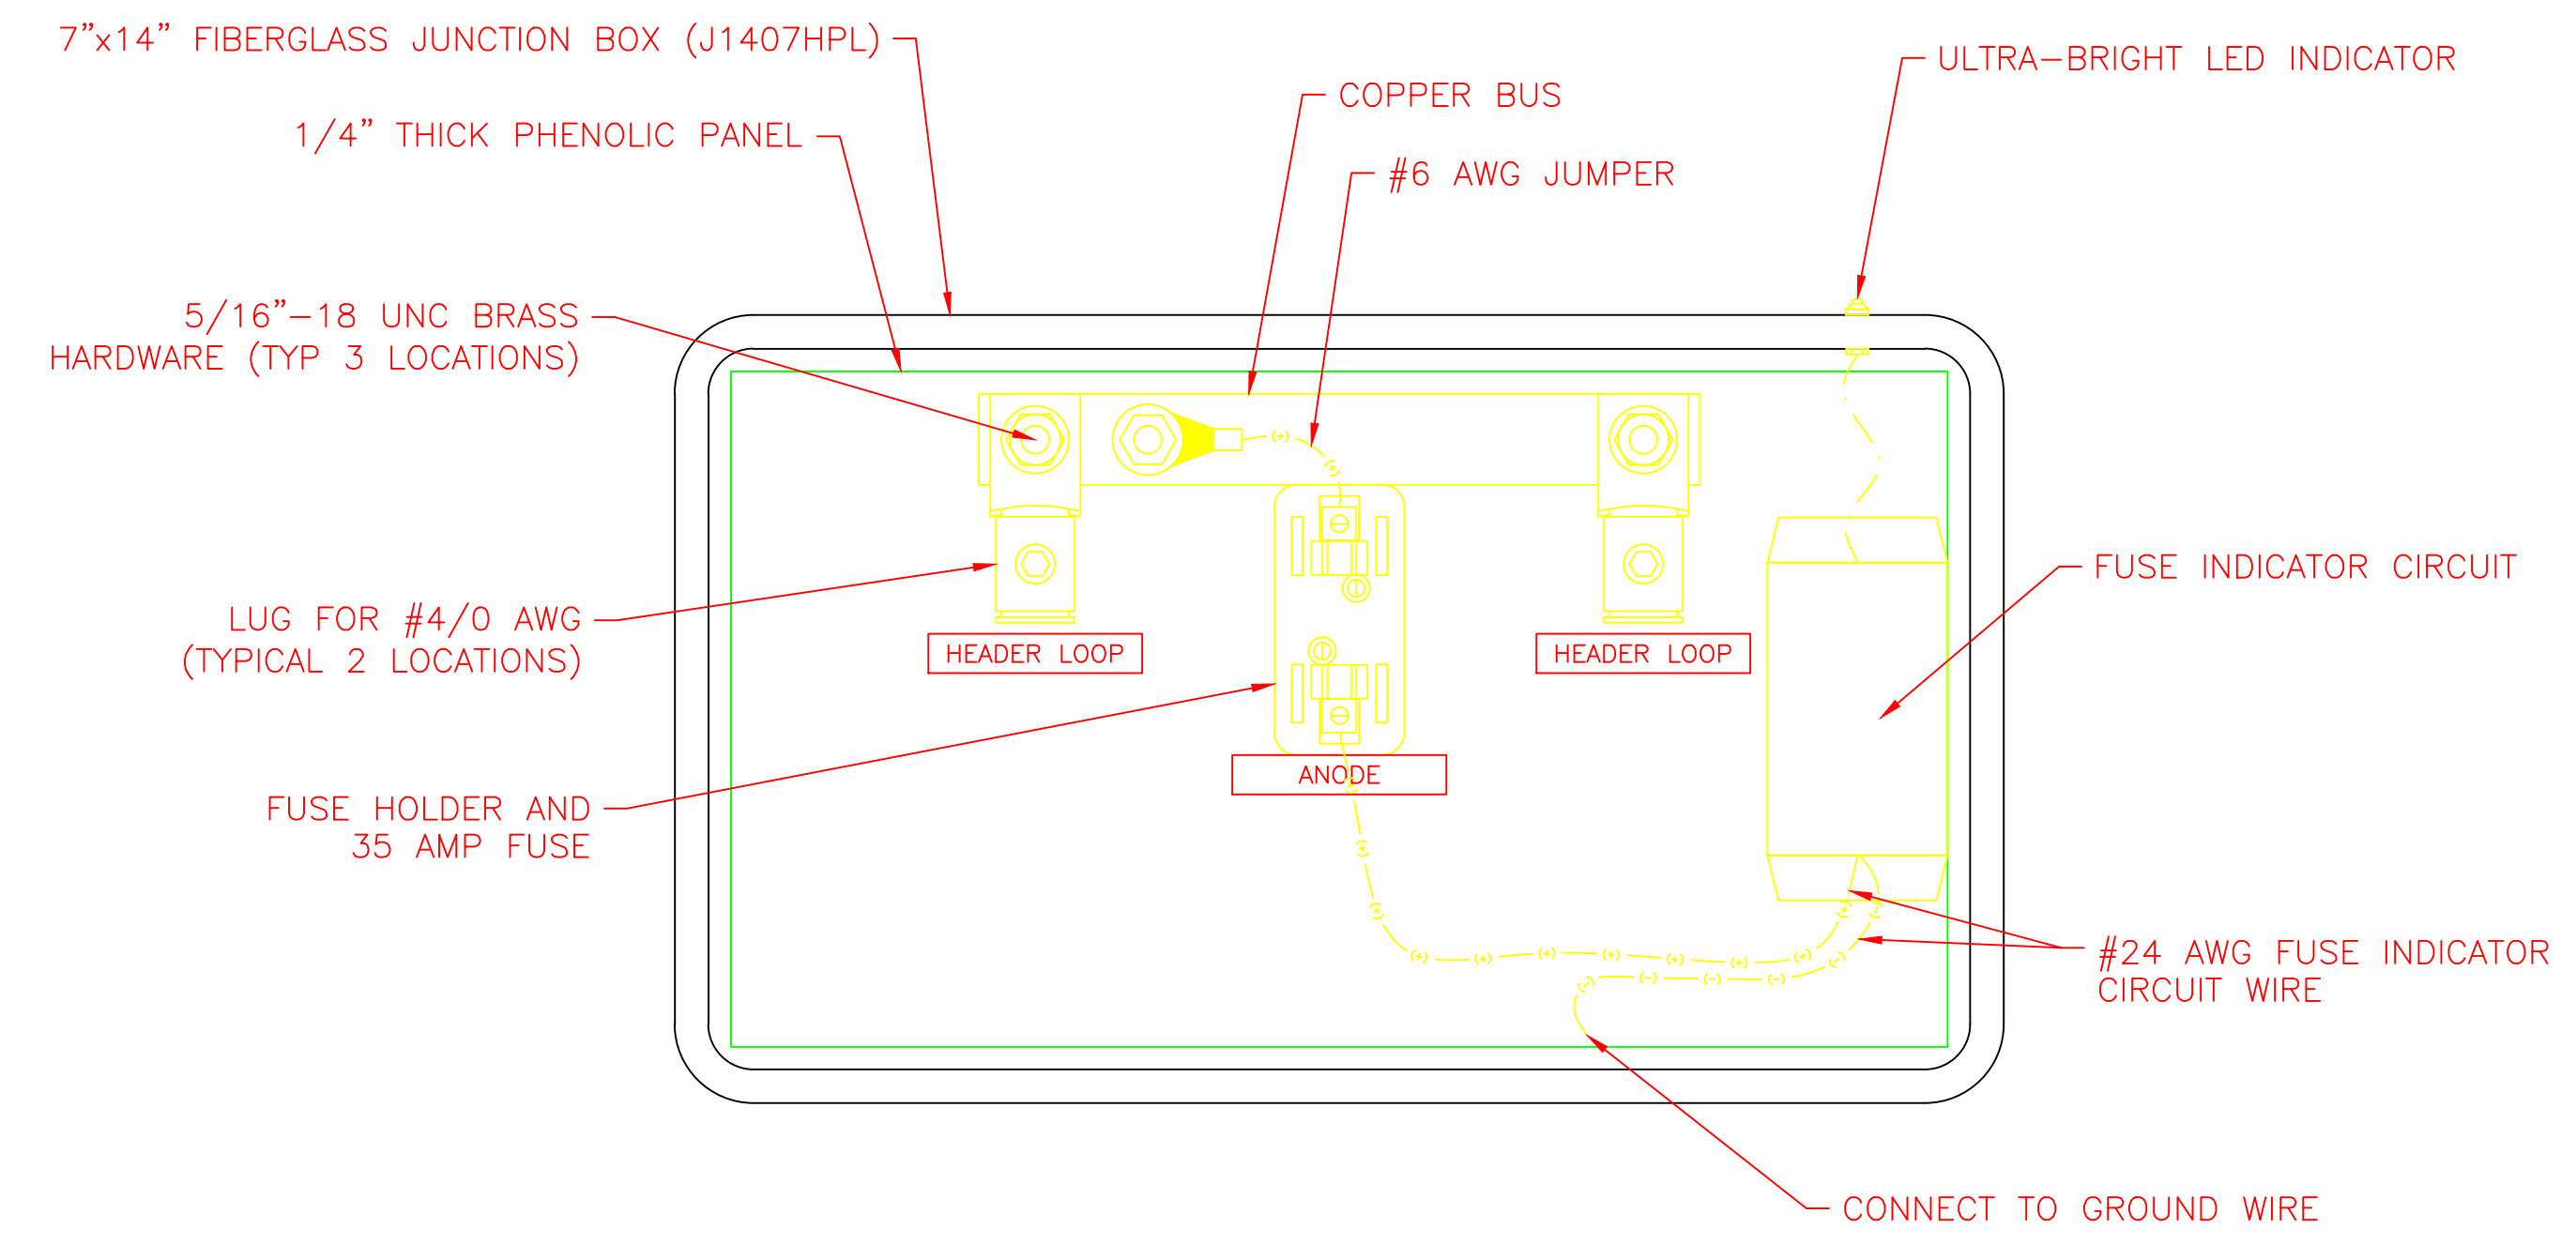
7"x14" FIBERGLASS JUNCTION BOX (J1407HPL)

1/4" THICK PHENOLIC PANEL

COPPER BUS

#6 AWG JUMPER

ULTRA–BRIGHT LED INDICATOR

5/16"–18 UNC BRASS HARDWARE (TYP 3 LOCATIONS)

LUG FOR #4/0 AWG (TYPICAL 2 LOCATIONS)

HEADER LOOP

HEADER LOOP

FUSE INDICATOR CIRCUIT

FUSE HOLDER AND 35 AMP FUSE

ANODE

#24 AWG FUSE INDICATOR CIRCUIT WIRE

CONNECT TO GROUND WIRE